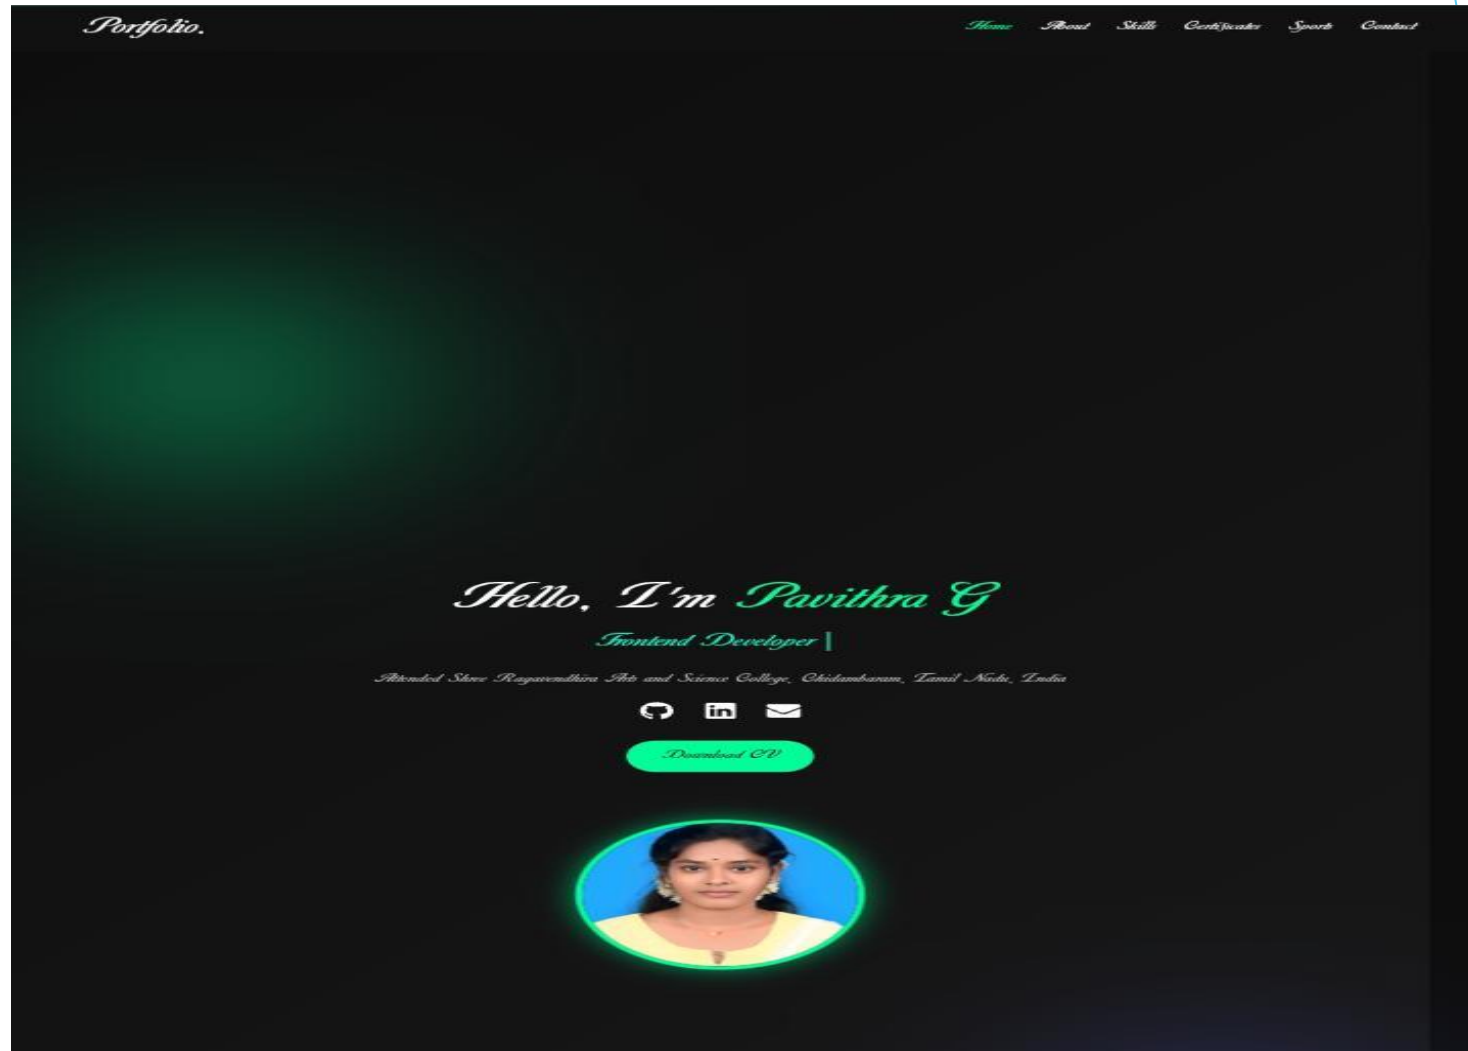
Portfolio.

Home About Skills Certificates Sports Contact

Hello, I'm Pavithra G

Frontend Developer |

Attended Shree Ragavendhira Arts and Science College, Chidambaram, Tamil Nadu, India

Download CV